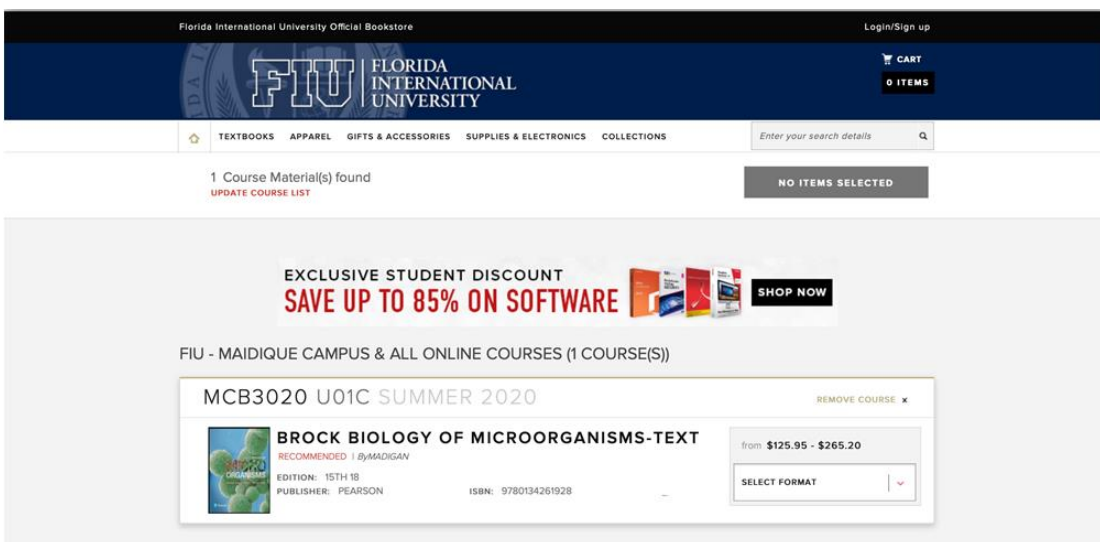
Florida International University Official Bookstore

Login/Sign up

FIU | FLORIDA INTERNATIONAL UNIVERSITY

CART
0 ITEMS

TEXTBOOKS APPAREL GIFTS & ACCESSORIES SUPPLIES & ELECTRONICS COLLECTIONS

Enter your search details

1 Course Material(s) found
UPDATE COURSE LIST

NO ITEMS SELECTED

EXCLUSIVE STUDENT DISCOUNT
SAVE UP TO 85% ON SOFTWARE
SHOP NOW

FIU - MAIDIQUE CAMPUS & ALL ONLINE COURSES (1 COURSE(S))

MCB3020 U01C SUMMER 2020

REMOVE COURSE ×

BROCK BIOLOGY OF MICROORGANISMS-TEXT
RECOMMENDED | ByMADIGAN
EDITION: 15TH 18
PUBLISHER: PEARSON
ISBN: 9780134261928

from $125.95 - $265.20

SELECT FORMAT